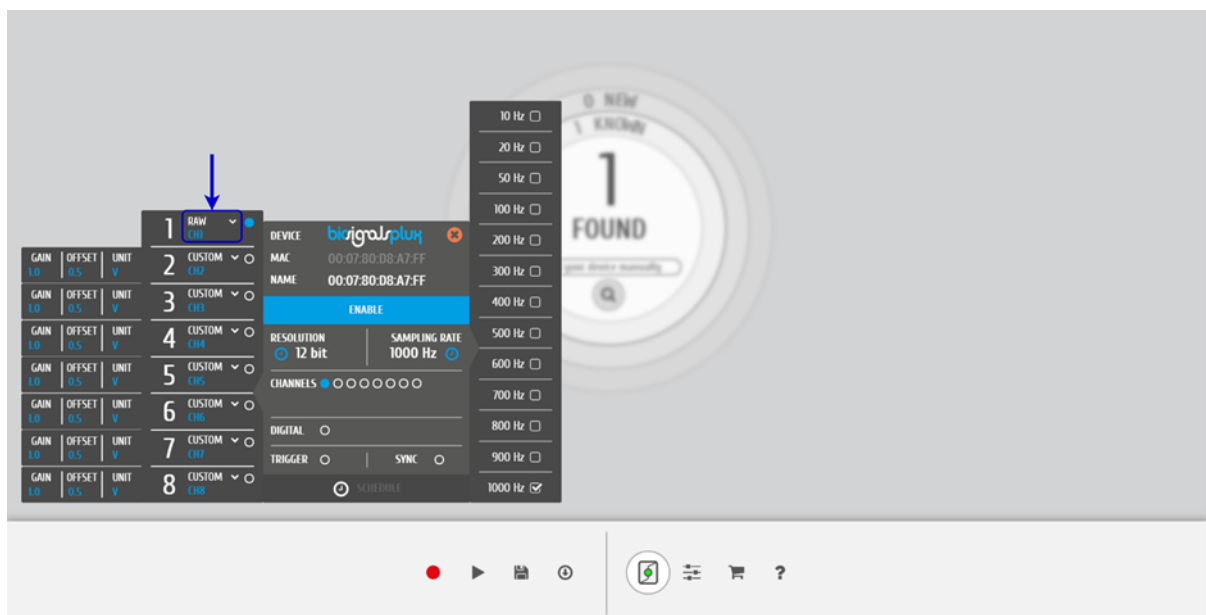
0 NEW
1 KNOWN
1
FOUND

1 RAW CH1
GAIN 1.0 | OFFSET 0.5 | UNIT V
2 CUSTOM CH2
GAIN 1.0 | OFFSET 0.5 | UNIT V
3 CUSTOM CH3
GAIN 1.0 | OFFSET 0.5 | UNIT V
4 CUSTOM CH4
GAIN 1.0 | OFFSET 0.5 | UNIT V
5 CUSTOM CH5
GAIN 1.0 | OFFSET 0.5 | UNIT V
6 CUSTOM CH6
GAIN 1.0 | OFFSET 0.5 | UNIT V
7 CUSTOM CH7
GAIN 1.0 | OFFSET 0.5 | UNIT V
8 CUSTOM CH8

DEVICE biosignalsplux
MAC 00:07:80:D8:A7:FF
NAME 00:07:80:D8:A7:FF
ENABLE
RESOLUTION 12 bit
SAMPLING RATE 1000 Hz
CHANNELS
DIGITAL
TRIGGER
SYNC
SCHEDULE

10 Hz
20 Hz
50 Hz
100 Hz
200 Hz
300 Hz
400 Hz
500 Hz
600 Hz
700 Hz
800 Hz
900 Hz
1000 Hz

?